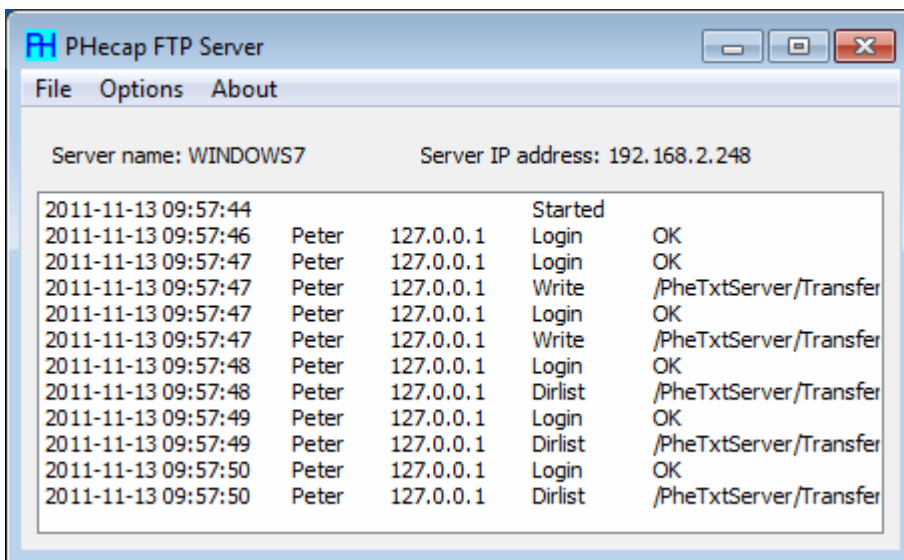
PH PHecap FTP Server

File Options About

Server name: WINDOWS7 Server IP address: 192.168.2.248

| | | | | |
|---|---|---|---|---|
| 2011-11-13 09:57:44 | | | Started | |
| 2011-11-13 09:57:46 | Peter | 127.0.0.1 | Login | OK |
| 2011-11-13 09:57:47 | Peter | 127.0.0.1 | Login | OK |
| 2011-11-13 09:57:47 | Peter | 127.0.0.1 | Write | /PheTxtServer/Transfer |
| 2011-11-13 09:57:47 | Peter | 127.0.0.1 | Login | OK |
| 2011-11-13 09:57:47 | Peter | 127.0.0.1 | Write | /PheTxtServer/Transfer |
| 2011-11-13 09:57:48 | Peter | 127.0.0.1 | Login | OK |
| 2011-11-13 09:57:48 | Peter | 127.0.0.1 | Dirlist | /PheTxtServer/Transfer |
| 2011-11-13 09:57:49 | Peter | 127.0.0.1 | Login | OK |
| 2011-11-13 09:57:49 | Peter | 127.0.0.1 | Dirlist | /PheTxtServer/Transfer |
| 2011-11-13 09:57:50 | Peter | 127.0.0.1 | Login | OK |
| 2011-11-13 09:57:50 | Peter | 127.0.0.1 | Dirlist | /PheTxtServer/Transfer |